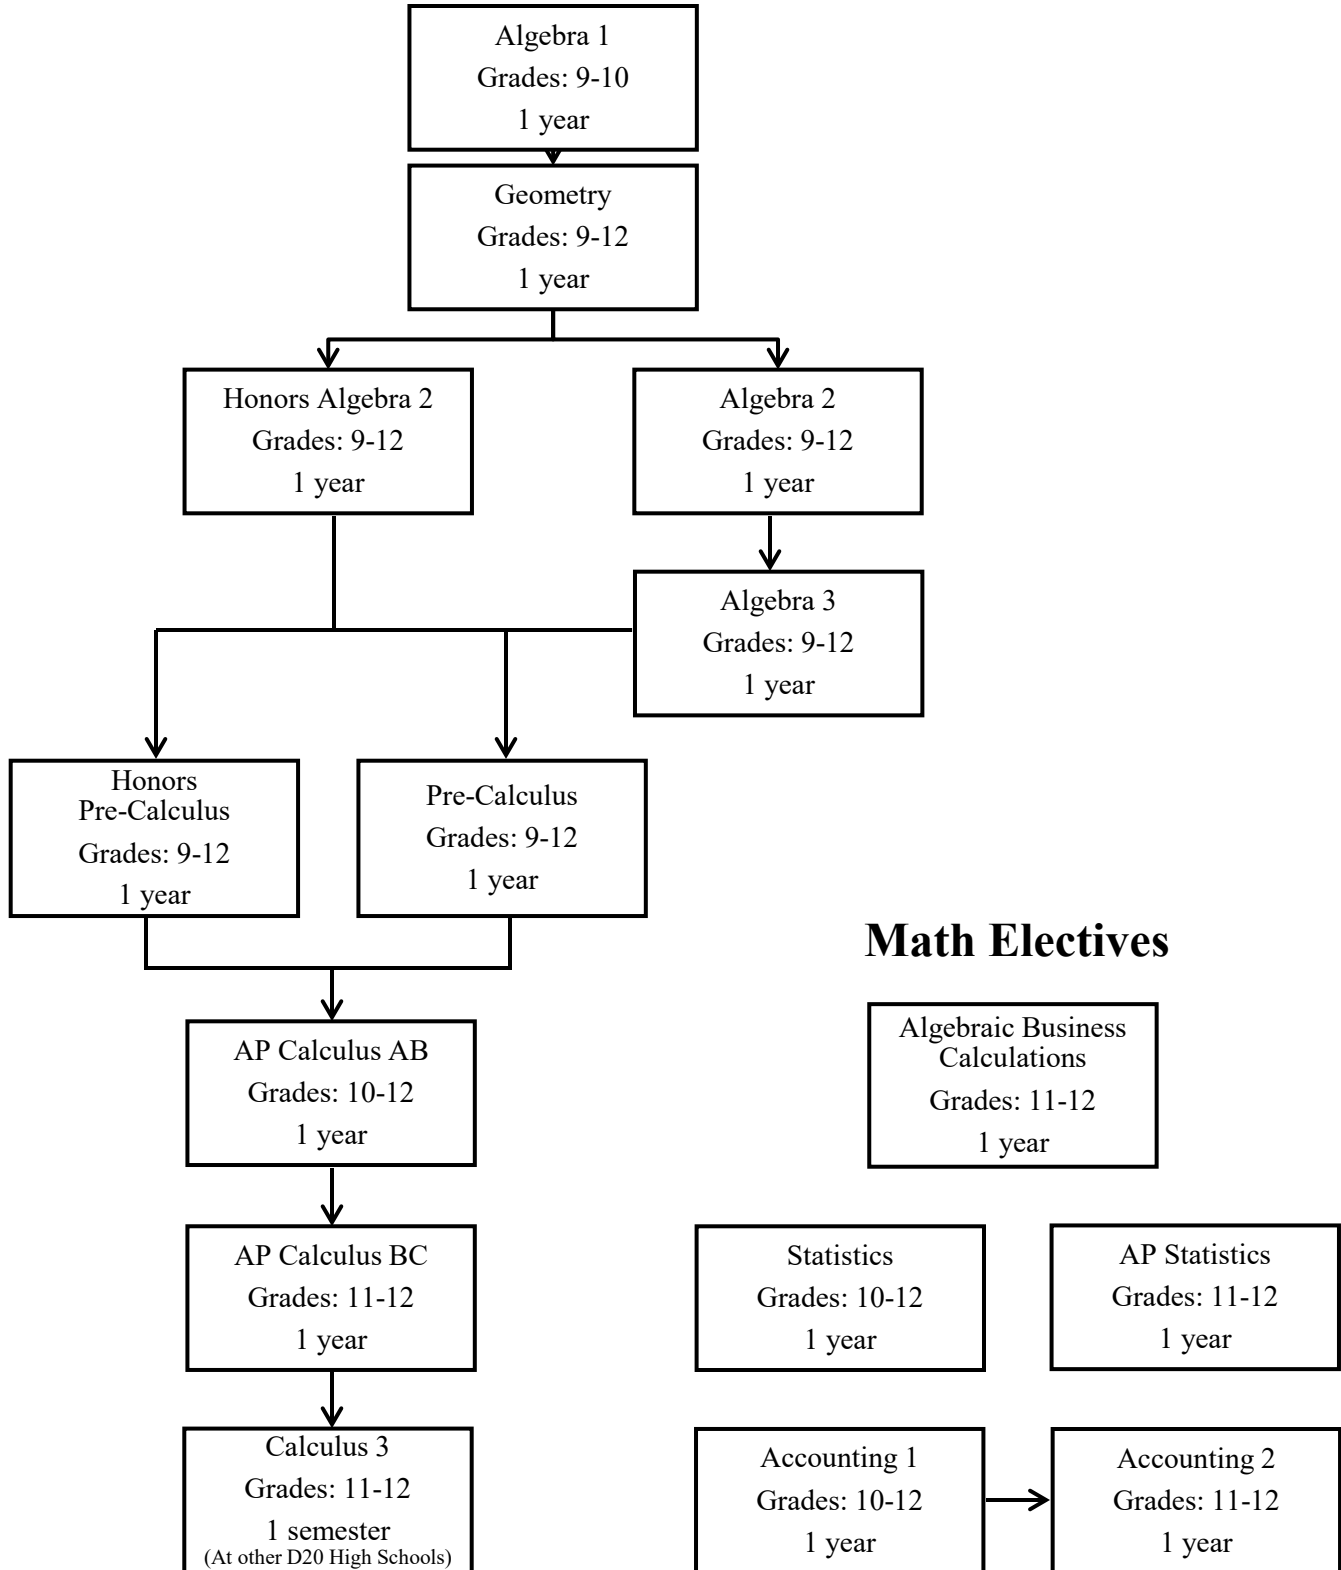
Algebra 1
Grades: 9-10
1 year

Geometry
Grades: 9-12
1 year

Honors Algebra 2
Grades: 9-12
1 year

Algebra 2
Grades: 9-12
1 year

Algebra 3
Grades: 9-12
1 year

Honors Pre-Calculus
Grades: 9-12
1 year

Pre-Calculus
Grades: 9-12
1 year

AP Calculus AB
Grades: 10-12
1 year

AP Calculus BC
Grades: 11-12
1 year

Calculus 3
Grades: 11-12
1 semester
(At other D20 High Schools)

Math Electives

Algebraic Business Calculations
Grades: 11-12
1 year

Statistics
Grades: 10-12
1 year

AP Statistics
Grades: 11-12
1 year

Accounting 1
Grades: 10-12
1 year

Accounting 2
Grades: 11-12
1 year